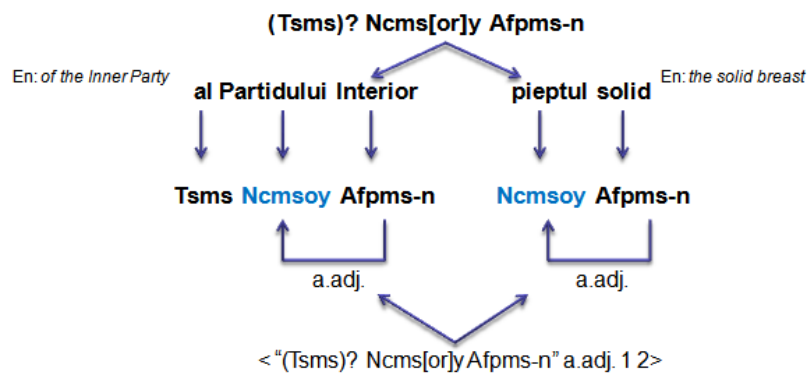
(Tsms)? Ncms[or]y Afpms-n

En: *of the Inner Party*

al Partidului Interior

pieptul solid

En: *the solid breast*

Tsms Ncmsoy Afpms-n

Ncmsoy Afpms-n

a.adj.

a.adj.

< "(Tsms)? Ncms[or]y Afpms-n" a.adj. 1 2>